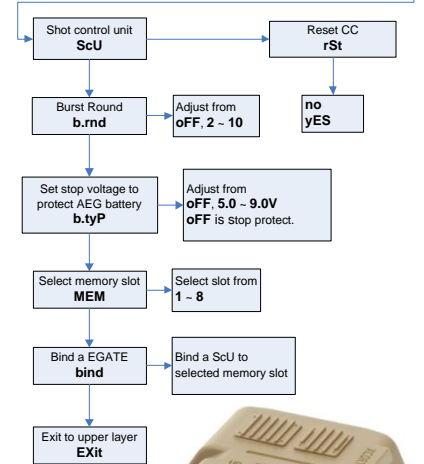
Shot control unit
ScU

Reset CC
rSt

no
yES

Burst Round
b.rnd

Adjust from
oFF, 2 ~ 10

Set stop voltage to protect AEG battery
b.tyP

Adjust from
oFF, 5.0 ~ 9.0V
oFF is stop protect.

Select memory slot
MEM

Select slot from
1 ~ 8

Bind a EGATE
bind

Bind a ScU to selected memory slot

Exit to upper layer
EXit